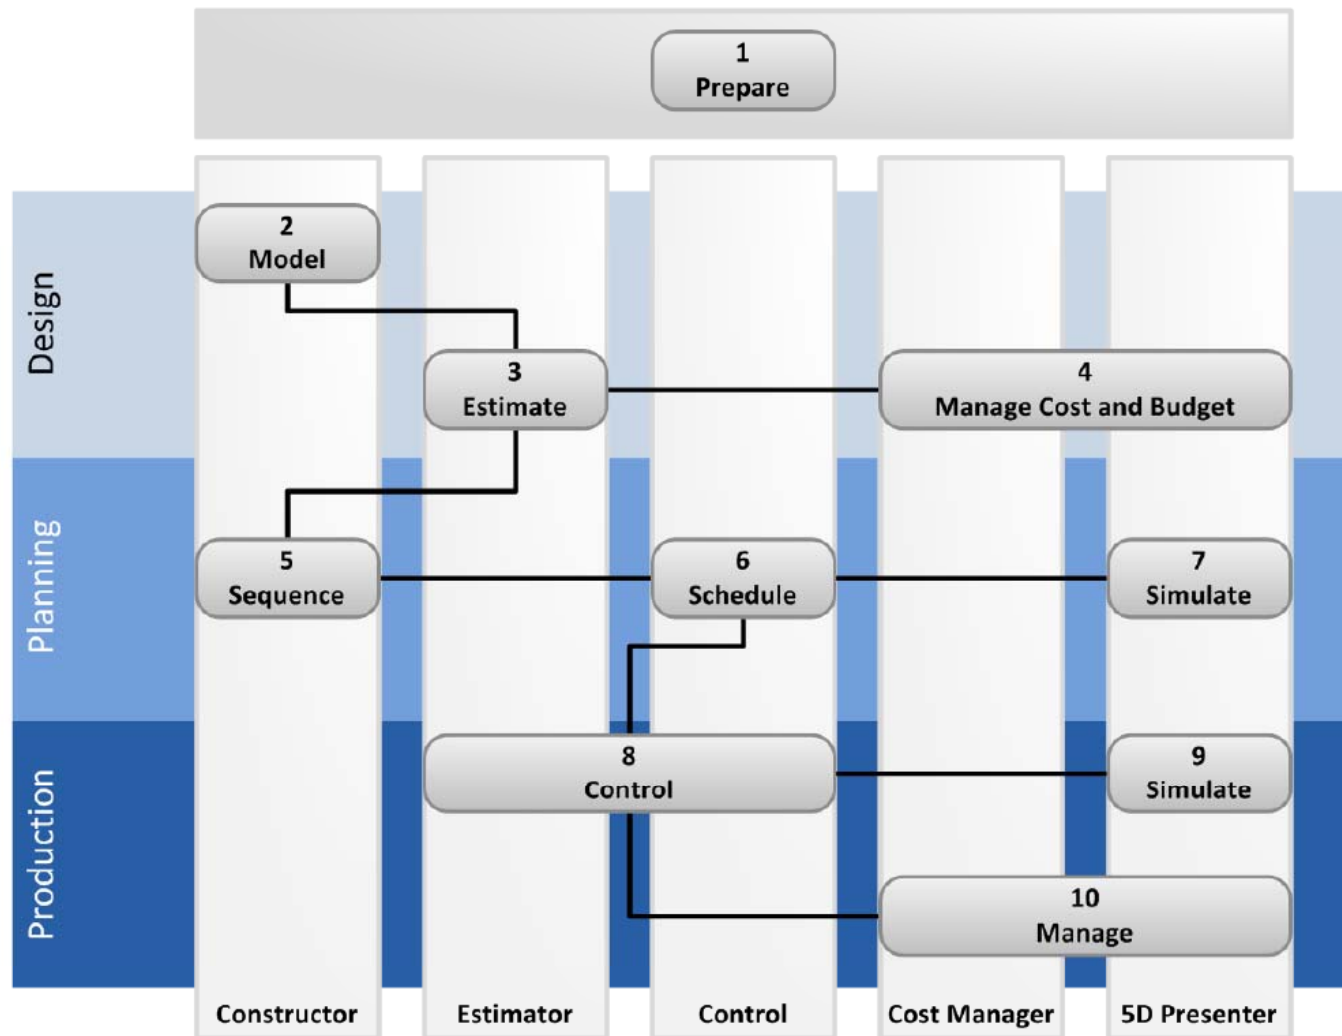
1
Prepare

Design

Planning

Production

2
Model

3
Estimate

4
Manage Cost and Budget

5
Sequence

6
Schedule

7
Simulate

8
Control

9
Simulate

10
Manage

Constructor

Estimator

Control

Cost Manager

5D Presenter